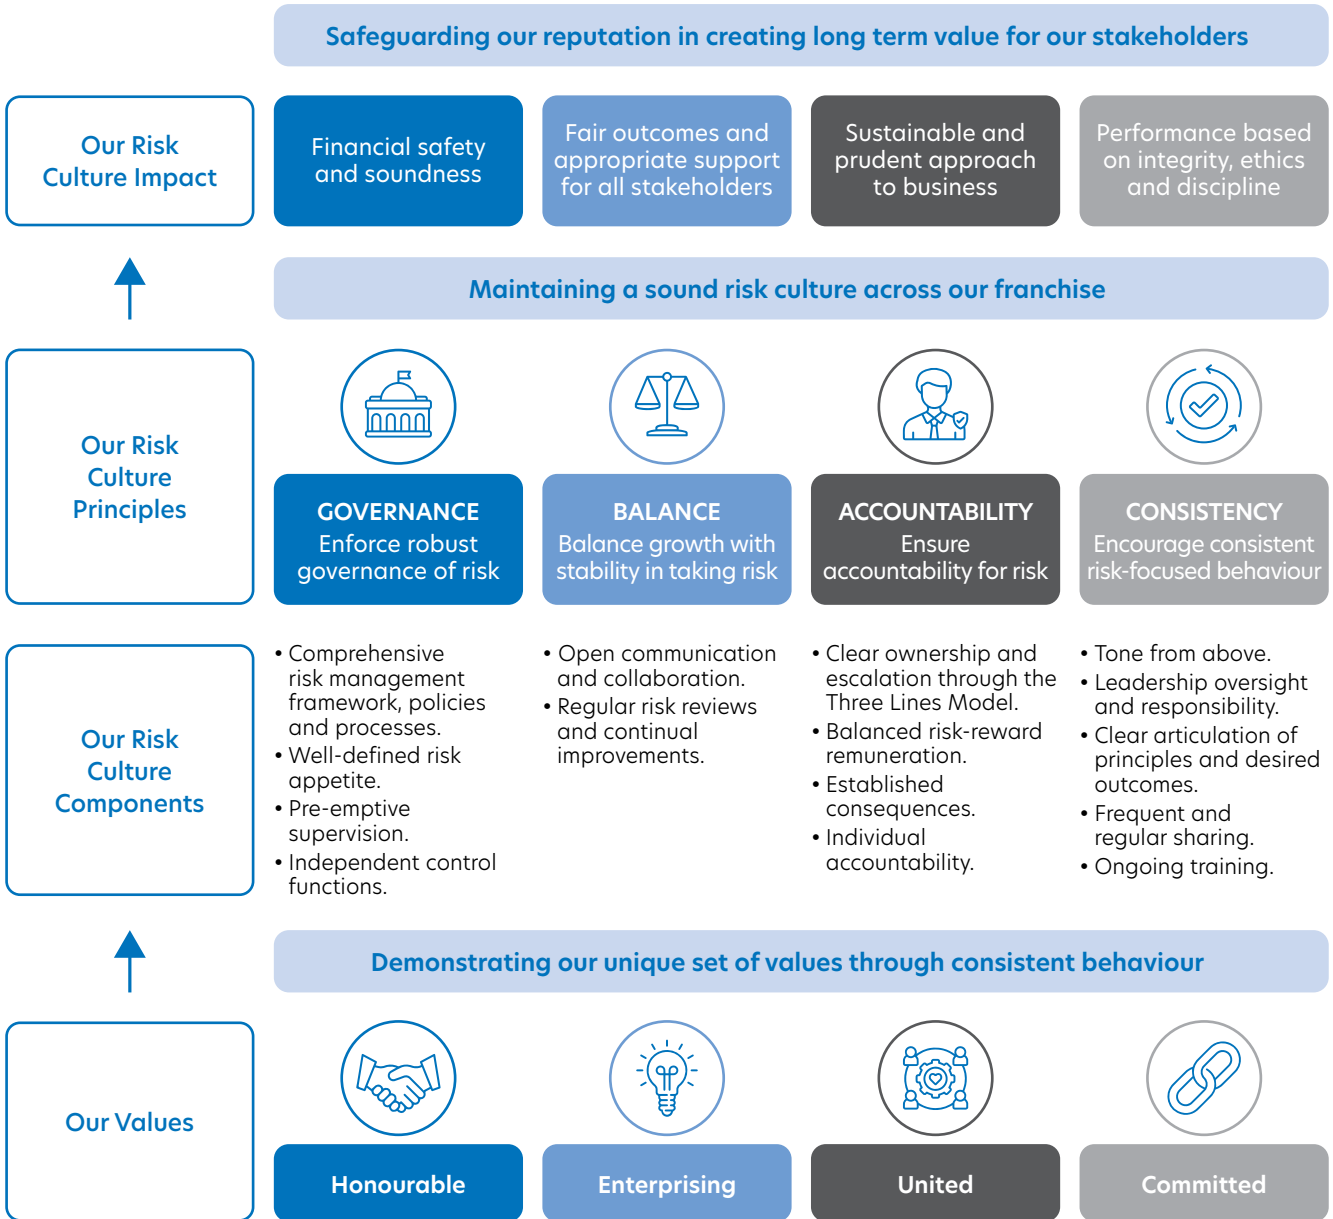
Safeguarding our reputation in creating long term value for our stakeholders

Our Risk Culture Impact

Financial safety and soundness

Fair outcomes and appropriate support for all stakeholders

Sustainable and prudent approach to business

Performance based on integrity, ethics and discipline

Maintaining a sound risk culture across our franchise

Our Risk Culture Principles

GOVERNANCE
Enforce robust governance of risk

BALANCE
Balance growth with stability in taking risk

ACCOUNTABILITY
Ensure accountability for risk

CONSISTENCY
Encourage consistent risk-focused behaviour

Our Risk Culture Components

• Comprehensive risk management framework, policies and processes.
• Well-defined risk appetite.
• Pre-emptive supervision.
• Independent control functions.

• Open communication and collaboration.
• Regular risk reviews and continual improvements.

• Clear ownership and escalation through the Three Lines Model.
• Balanced risk-reward remuneration.
• Established consequences.
• Individual accountability.

• Tone from above.
• Leadership oversight and responsibility.
• Clear articulation of principles and desired outcomes.
• Frequent and regular sharing.
• Ongoing training.

Demonstrating our unique set of values through consistent behaviour

Our Values

Honourable

Enterprising

United

Committed